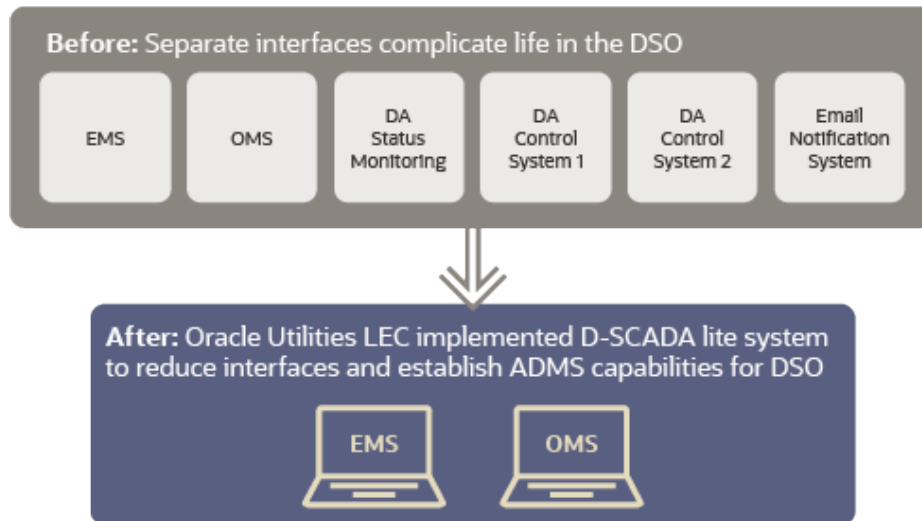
Before: Separate interfaces complicate life in the DSO

EMS

OMS

DA Status Monitoring

DA Control System 1

DA Control System 2

Email Notification System

After: Oracle Utilities LEC implemented D-SCADA lite system to reduce interfaces and establish ADMS capabilities for DSO

EMS

OMS